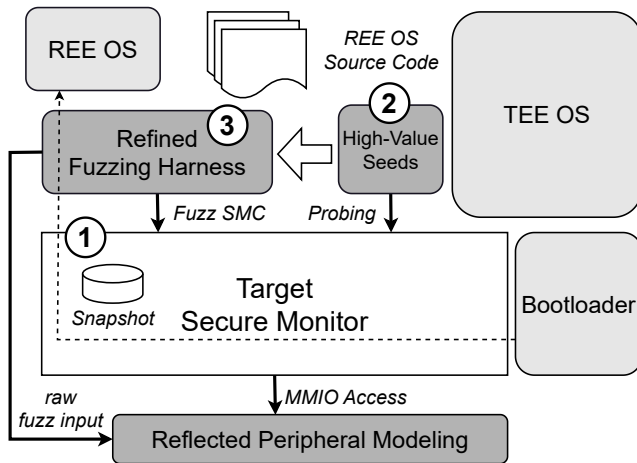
REE OS

REE OS Source Code

TEE OS

3 Refined Fuzzing Harness

2 High-Value Seeds

Fuzz SMC

Probing

1

Snapshot

Target Secure Monitor

Bootloader

raw fuzz input

MMIO Access

Reflected Peripheral Modeling